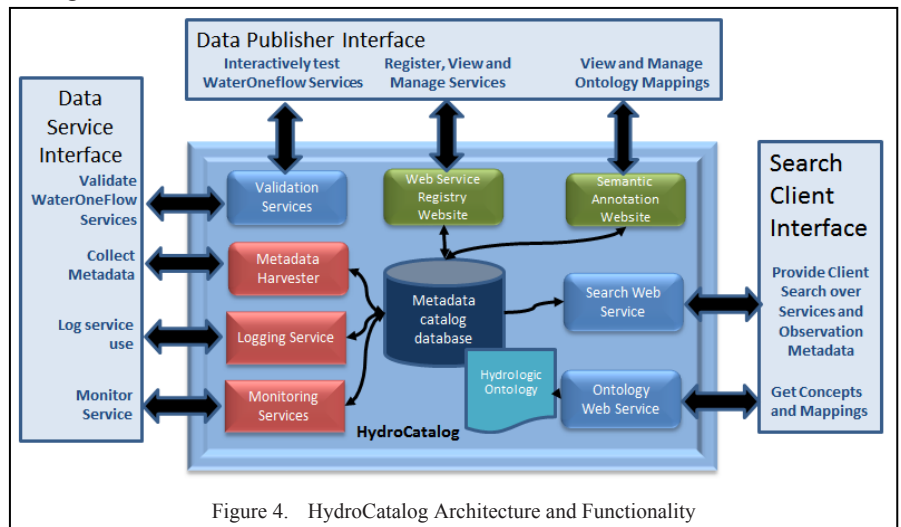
Data Publisher Interface

Interactively test WaterOneflow Services

Register, View and Manage Services

View and Manage Ontology Mappings

Data Service Interface

Validate WaterOneFlow Services

Collect Metadata

Log service use

Monitor Service

Validation Services

Web Service Registry Website

Semantic Annotation Website

Metadata Harvester

Metadata catalog database

Search Web Service

Logging Service

Hydrologic Ontology

Ontology Web Service

Monitoring Services

HydroCatalog

Search Client Interface

Provide Client Search over Services and Observation Metadata

Get Concepts and Mappings

Figure 4. HydroCatalog Architecture and Functionality